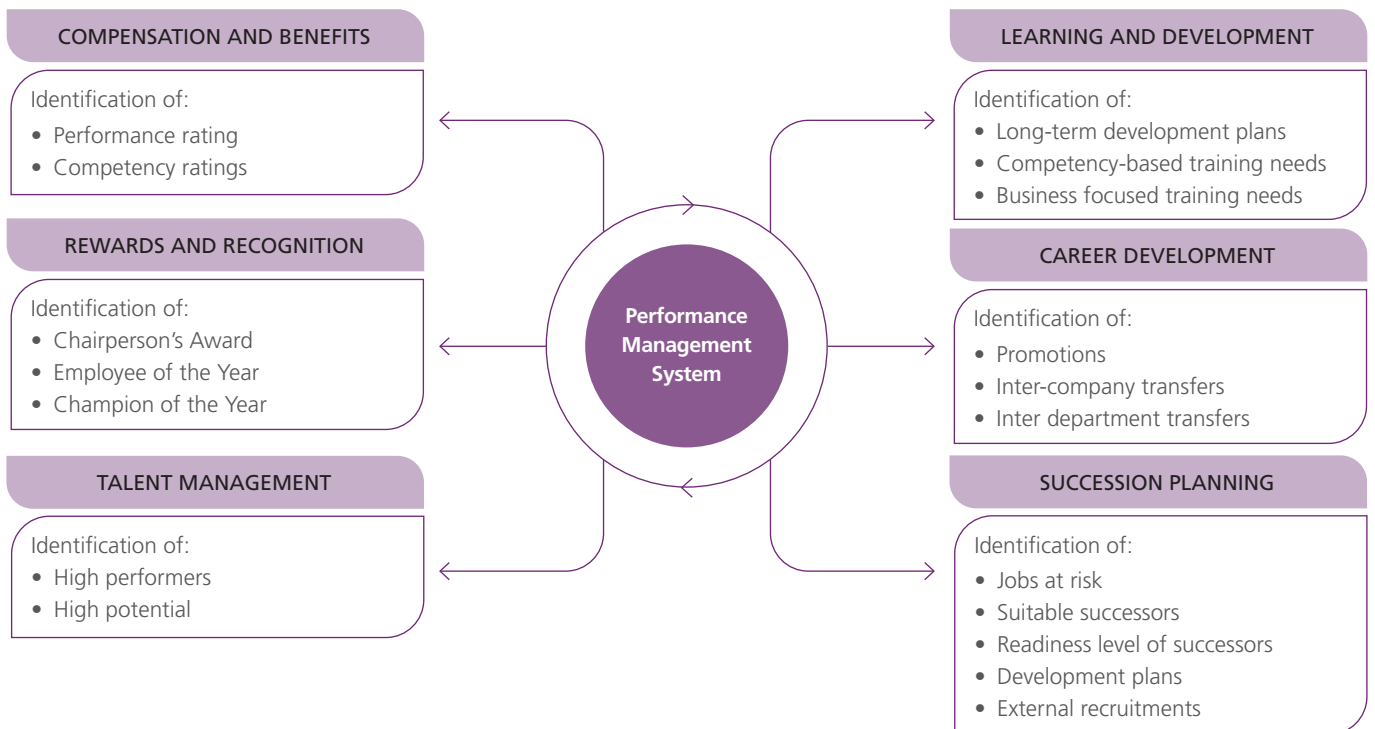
COMPENSATION AND BENEFITS

Identification of:
• Performance rating
• Competency ratings

REWARDS AND RECOGNITION

Identification of:
• Chairperson's Award
• Employee of the Year
• Champion of the Year

TALENT MANAGEMENT

Identification of:
• High performers
• High potential

Performance Management System

LEARNING AND DEVELOPMENT

Identification of:
• Long-term development plans
• Competency-based training needs
• Business focused training needs

CAREER DEVELOPMENT

Identification of:
• Promotions
• Inter-company transfers
• Inter department transfers

SUCCESSION PLANNING

Identification of:
• Jobs at risk
• Suitable successors
• Readiness level of successors
• Development plans
• External recruitments